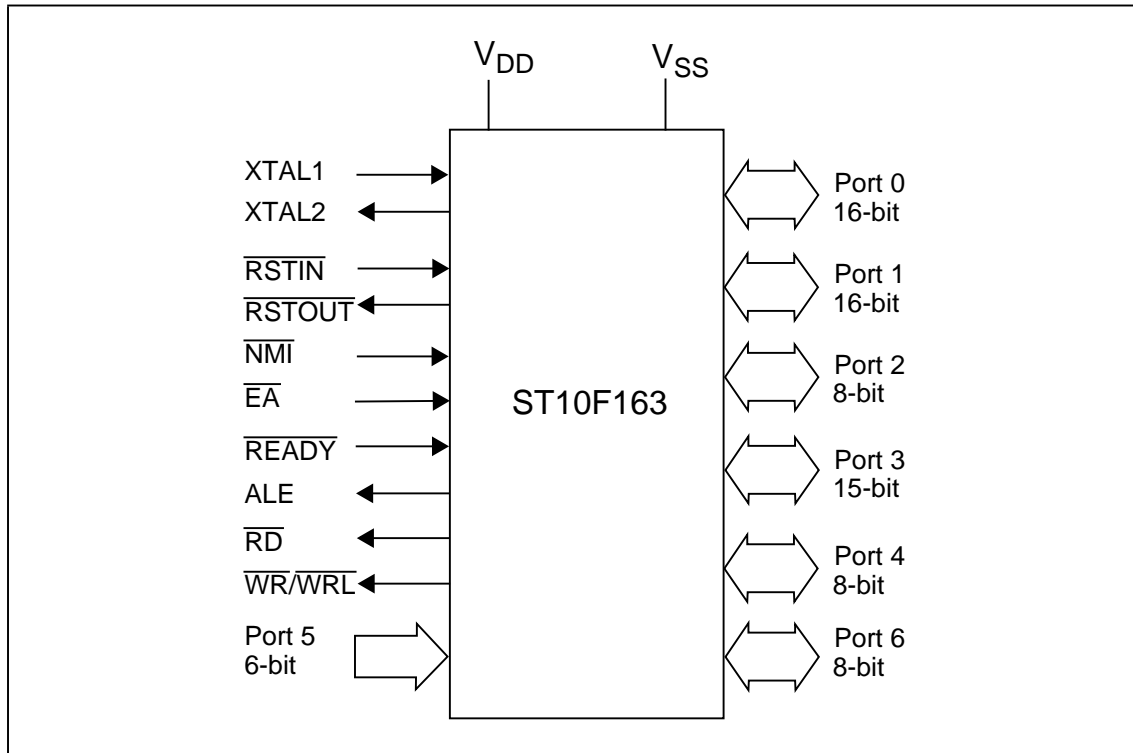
$V_{DD}$ $V_{SS}$

XTAL1
XTAL2
$\overline{RSTIN}$
$\overline{RSTOUT}$
$\overline{NMI}$
$\overline{EA}$
$\overline{READY}$
ALE
$\overline{RD}$
$\overline{WR}/\overline{WRL}$
Port 5
6-bit

ST10F163

Port 0
16-bit
Port 1
16-bit
Port 2
8-bit
Port 3
15-bit
Port 4
8-bit
Port 6
8-bit